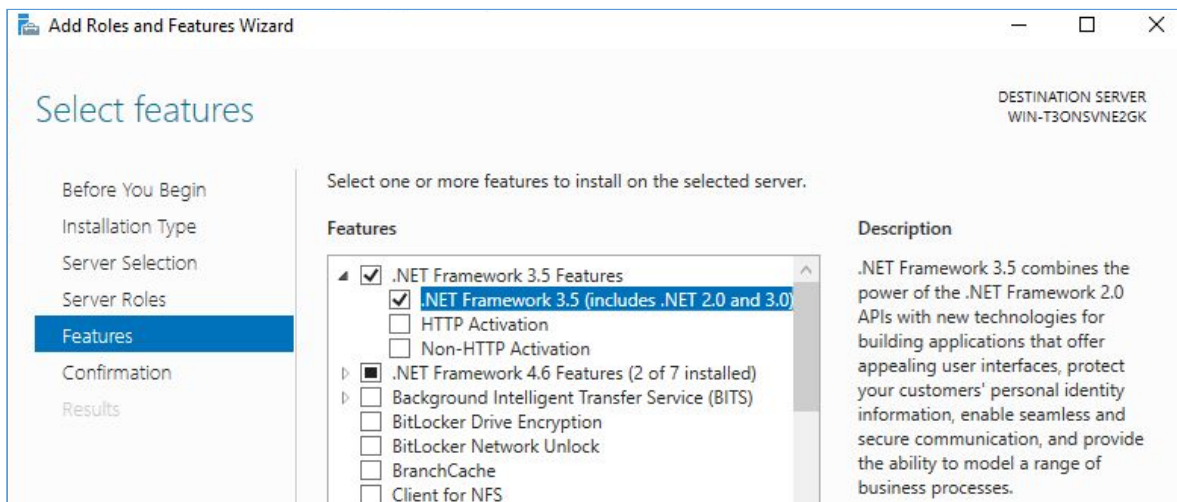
Add Roles and Features Wizard

Select features

DESTINATION SERVER
WIN-T3ONSVNE2GK

Before You Begin
Installation Type
Server Selection
Server Roles
Features
Confirmation
Results

Select one or more features to install on the selected server.

Features

.NET Framework 3.5 Features
.NET Framework 3.5 (includes .NET 2.0 and 3.0)
HTTP Activation
Non-HTTP Activation
.NET Framework 4.6 Features (2 of 7 installed)
Background Intelligent Transfer Service (BITS)
BitLocker Drive Encryption
BitLocker Network Unlock
BranchCache
Client for NFS

Description

.NET Framework 3.5 combines the power of the .NET Framework 2.0 APIs with new technologies for building applications that offer appealing user interfaces, protect your customers' personal identity information, enable seamless and secure communication, and provide the ability to model a range of business processes.